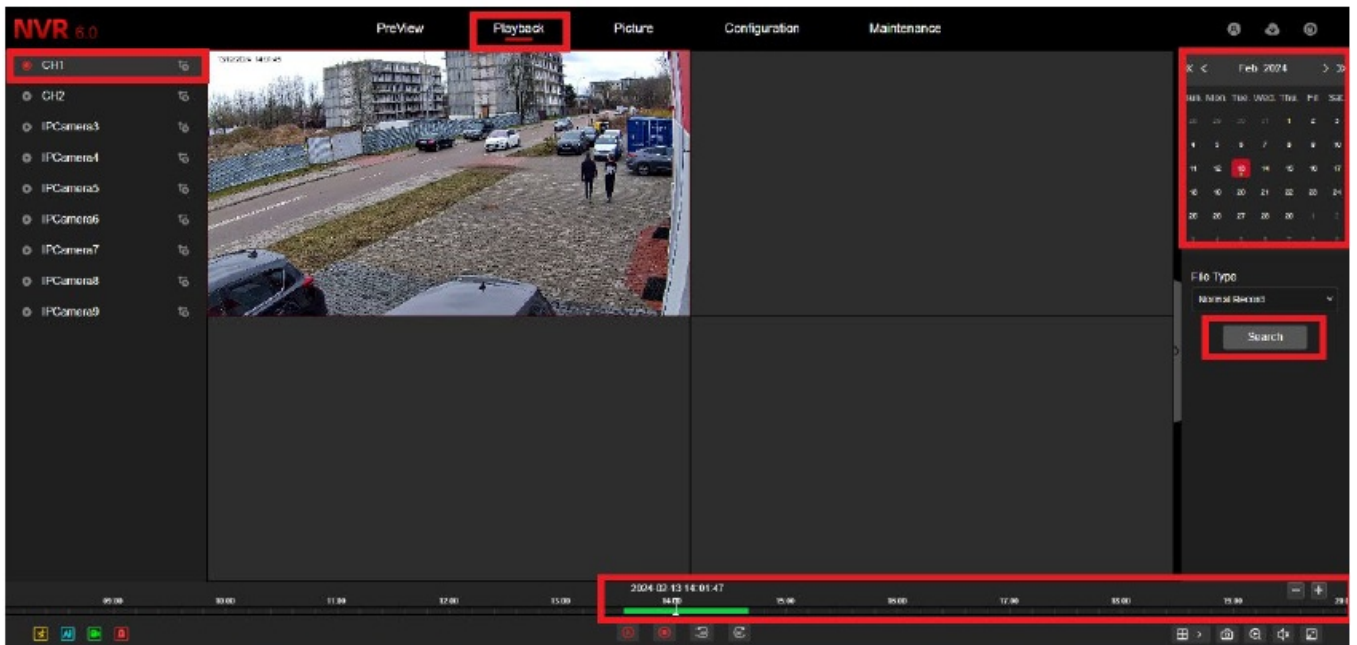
NVR 6.0

PreView
Playback
Picture
Configuration
Maintenance

CH1
CH2
IPCamera3
IPCamera4
IPCamera5
IPCamera6
IPCamera7
IPCamera8
IPCamera9

Feb 2024

| Sun. | Mon. | Tue. | Wed. | Thu. | Fri. | Sat. |
|---|---|---|---|---|---|---|
| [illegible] | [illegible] | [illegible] | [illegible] | 1 | 2 | 3 |
| 4 | 5 | 6 | 7 | 8 | 9 | 10 |
| 11 | 12 | 13 | 14 | 15 | 16 | 17 |
| 18 | 19 | 20 | 21 | 22 | 23 | 24 |
| 25 | 26 | 27 | 28 | 29 | 1 | 2 |

File Type
Normal Record
Search

2024 02 13 14:01:47

09:00 10:00 11:00 12:00 13:00 14:00 15:00 16:00 17:00 18:00 19:00 20